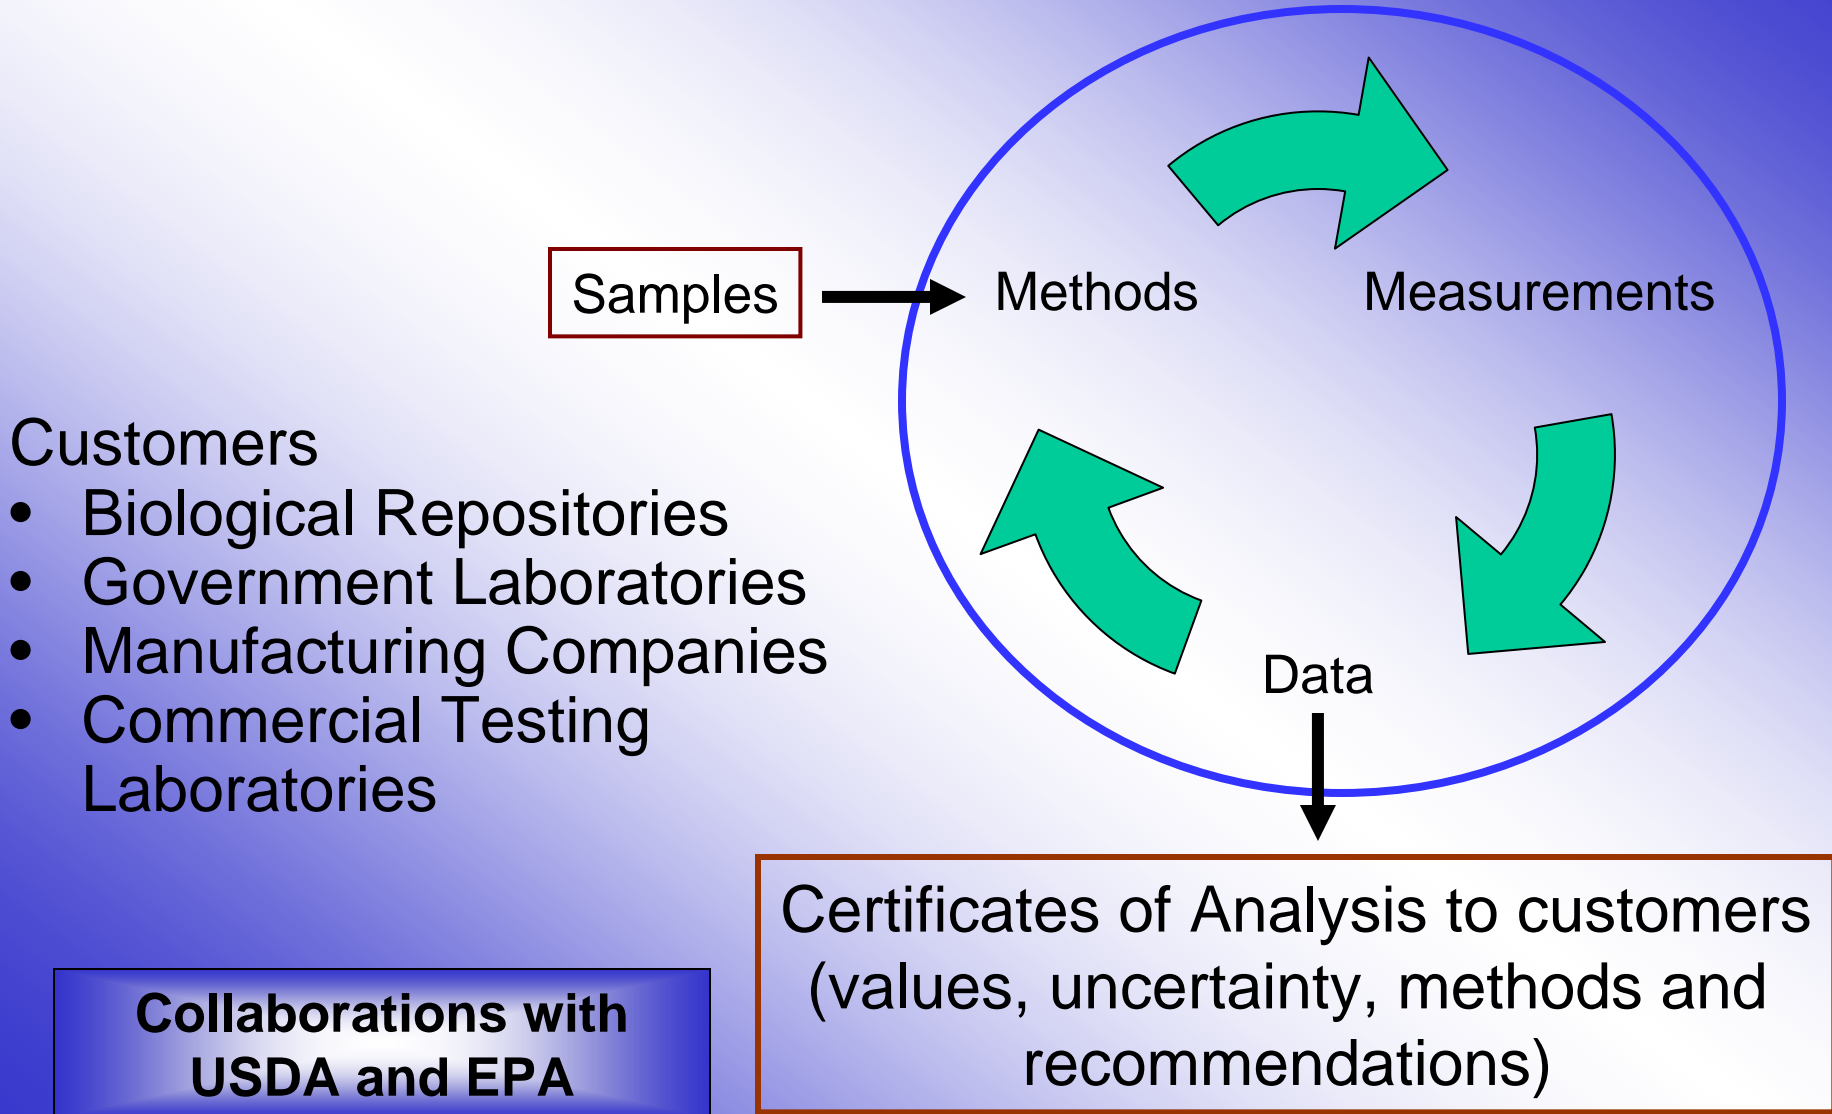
Samples

Methods

Measurements

Data

Customers

- Biological Repositories
- Government Laboratories
- Manufacturing Companies
- Commercial Testing Laboratories

Certificates of Analysis to customers (values, uncertainty, methods and recommendations)

Collaborations with USDA and EPA